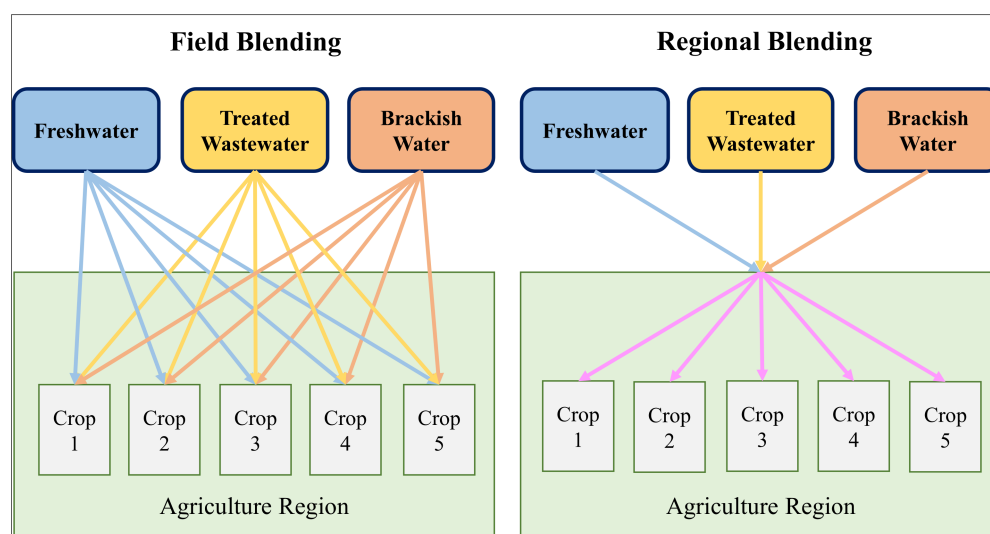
Field Blending

Freshwater

Treated Wastewater

Brackish Water

Crop 1

Crop 2

Crop 3

Crop 4

Crop 5

Agriculture Region

Regional Blending

Freshwater

Treated Wastewater

Brackish Water

Crop 1

Crop 2

Crop 3

Crop 4

Crop 5

Agriculture Region